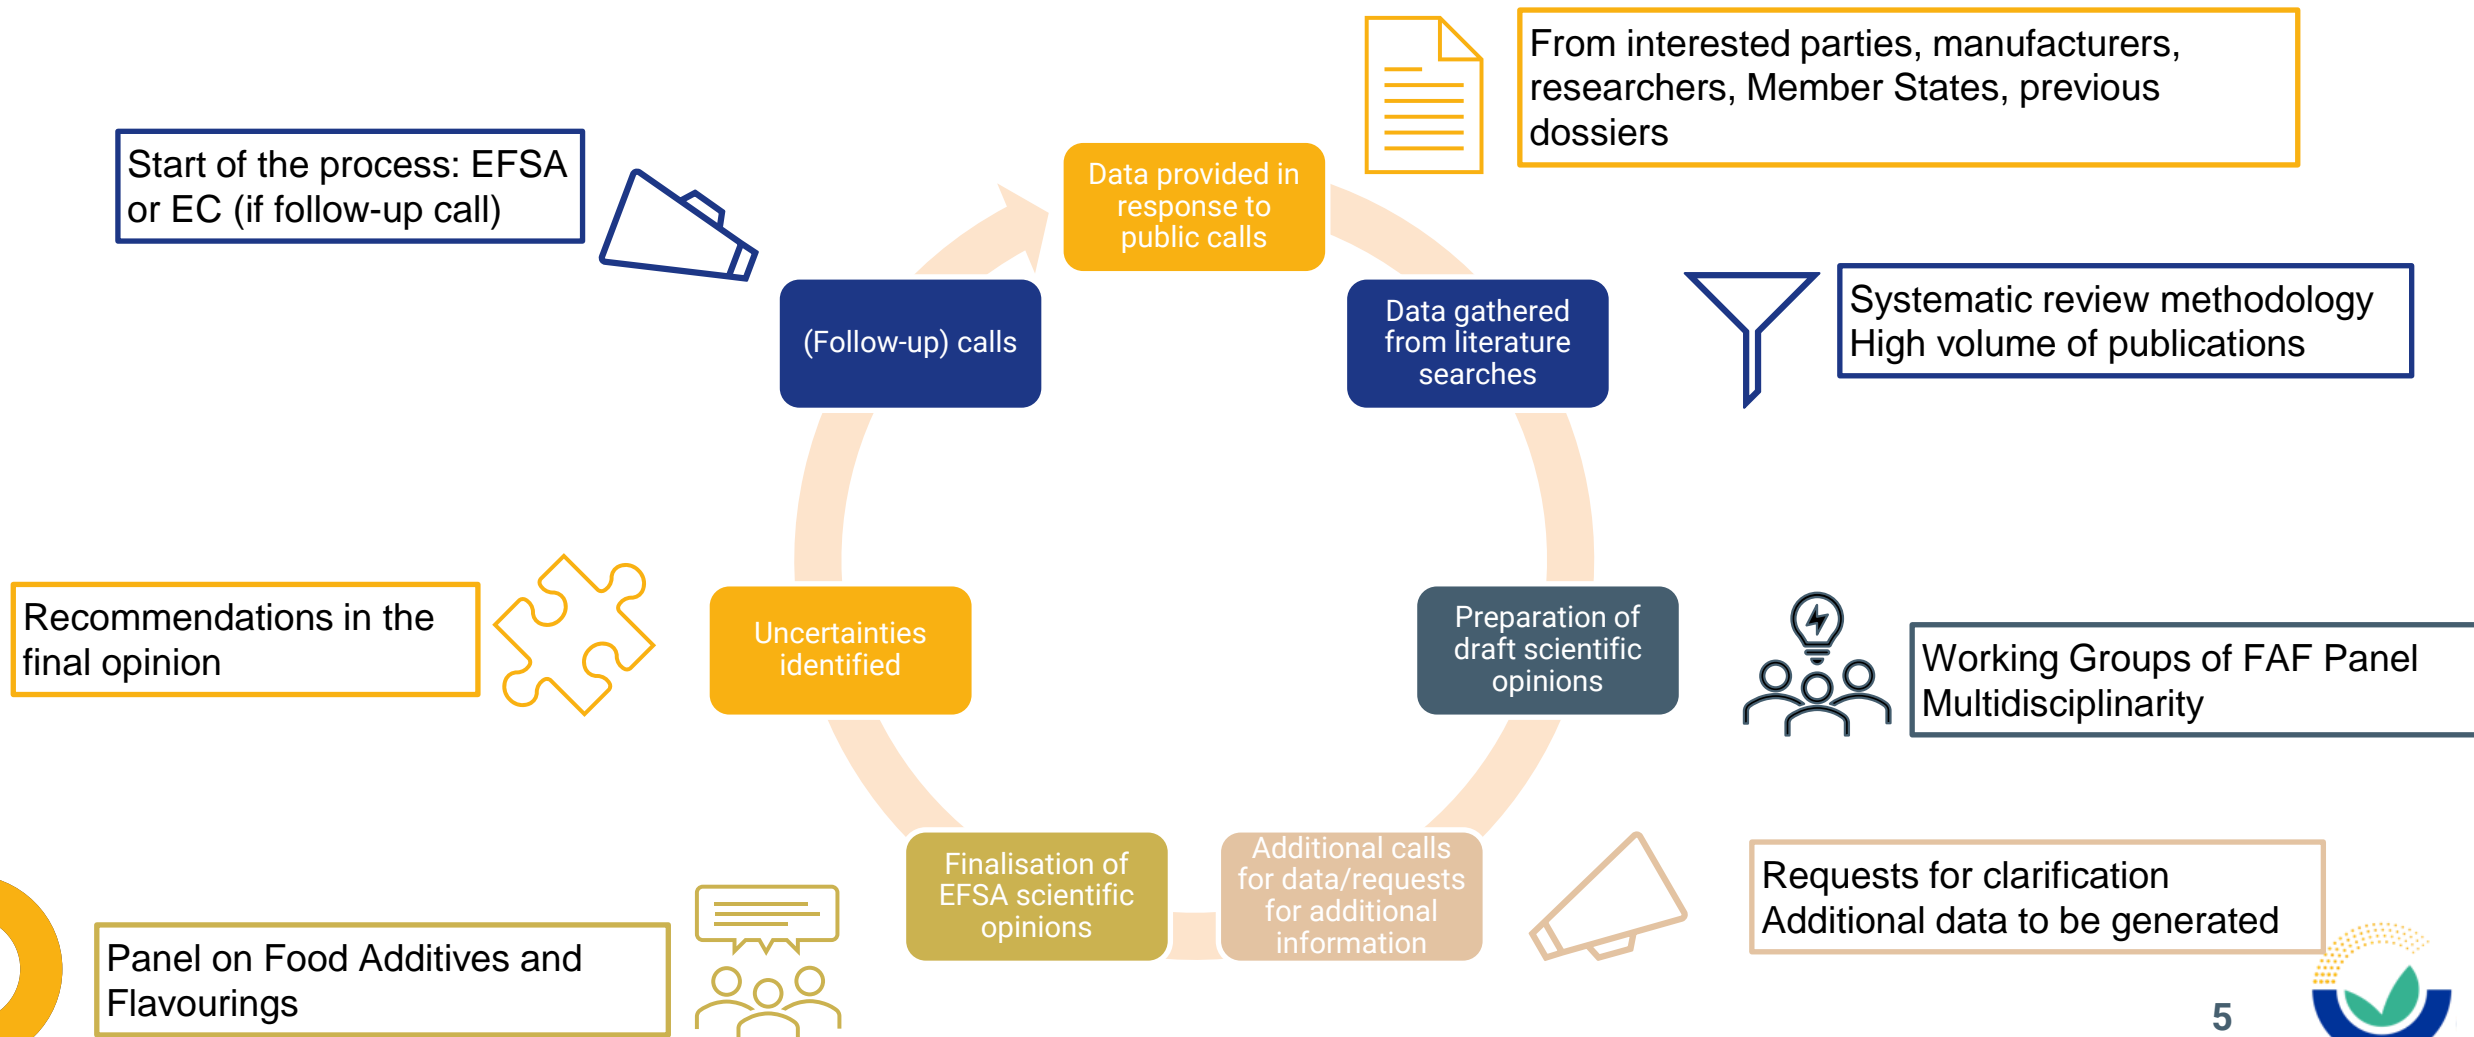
Start of the process: EFSA or EC (if follow-up call)

Data provided in response to public calls

From interested parties, manufacturers, researchers, Member States, previous dossiers

(Follow-up) calls

Data gathered from literature searches

Systematic review methodology
High volume of publications

Recommendations in the final opinion

Uncertainties identified

Preparation of draft scientific opinions

Working Groups of FAF Panel
Multidisciplinarity

Finalisation of EFSA scientific opinions

Additional calls for data/requests for additional information

Requests for clarification
Additional data to be generated

Panel on Food Additives and Flavourings

5